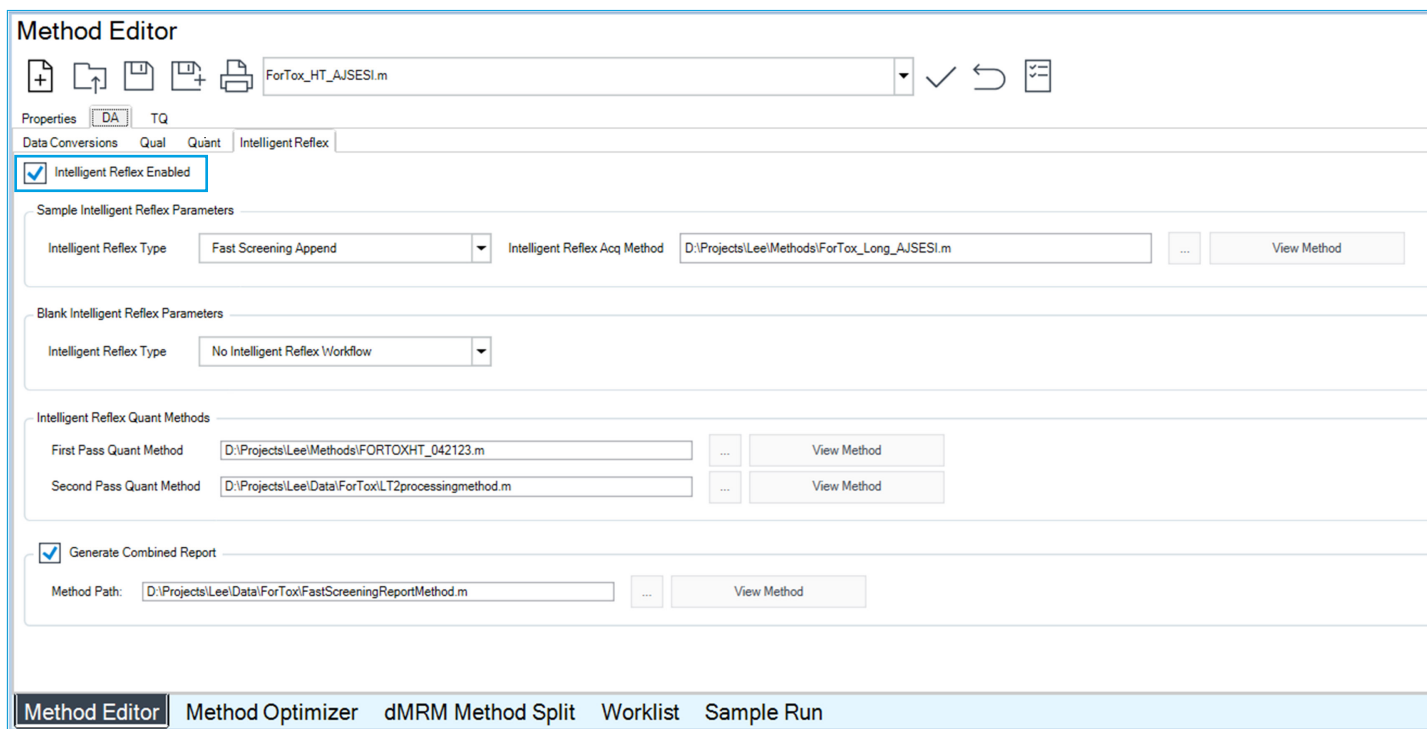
Method Editor

ForTox_HT_AJSESI.m

Properties DA TQ

Data Conversions Qual Quant Intelligent Reflex

Intelligent Reflex Enabled

Sample Intelligent Reflex Parameters

Intelligent Reflex Type Fast Screening Append Intelligent Reflex Acq Method D:\Projects\Lee\Methods\ForTox_Long_AJSESI.m ... View Method

Blank Intelligent Reflex Parameters

Intelligent Reflex Type No Intelligent Reflex Workflow

Intelligent Reflex Quant Methods

First Pass Quant Method D:\Projects\Lee\Methods\FORTOXHT_042123.m ... View Method

Second Pass Quant Method D:\Projects\Lee\Data\ForTox\LT2processingmethod.m ... View Method

Generate Combined Report

Method Path: D:\Projects\Lee\Data\ForTox\FastScreeningReportMethod.m ... View Method

Method Editor Method Optimizer dMRM Method Split Worklist Sample Run